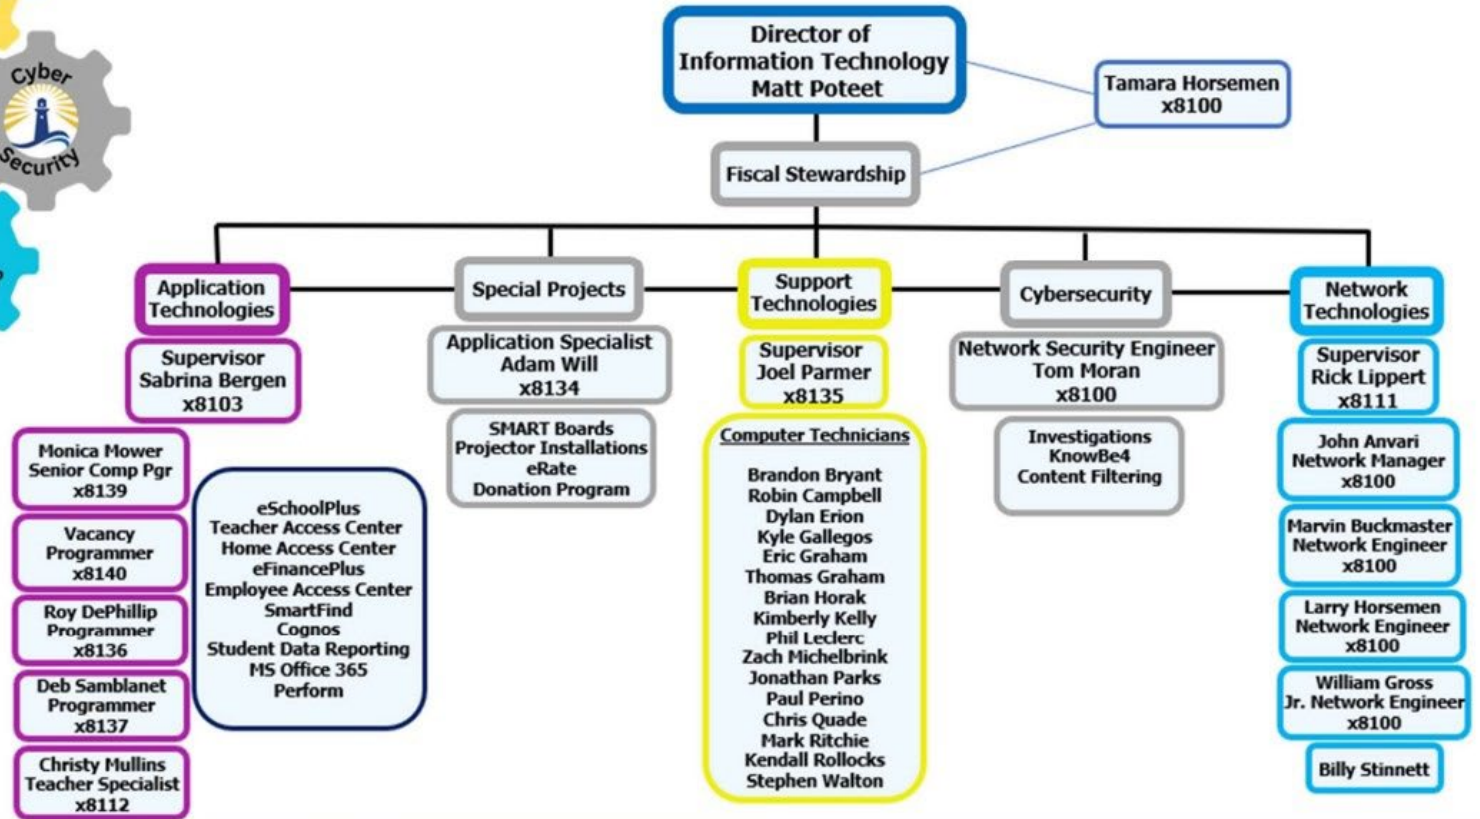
Cyber Security

Director of Information Technology Matt Poteet

Tamara Horsemen x8100

Fiscal Stewardship

Application Technologies

Supervisor Sabrina Bergen x8103

Monica Mower Senior Comp Pgr x8139

Vacancy Programmer x8140

Roy DePhillip Programmer x8136

Deb Samblanet Programmer x8137

Christy Mullins Teacher Specialist x8112

eSchoolPlus
Teacher Access Center
Home Access Center
eFinancePlus
Employee Access Center
SmartFind
Cognos
Student Data Reporting
MS Office 365
Perform

Special Projects

Application Specialist Adam Will x8134

SMART Boards
Projector Installations
eRate
Donation Program

Support Technologies

Supervisor Joel Parmer x8135

Computer Technicians

Brandon Bryant
Robin Campbell
Dylan Erion
Kyle Gallegos
Eric Graham
Thomas Graham
Brian Horak
Kimberly Kelly
Phil Leclerc
Zach Michelbrink
Jonathan Parks
Paul Perino
Chris Quade
Mark Ritchie
Kendall Rollocks
Stephen Walton

Cybersecurity

Network Security Engineer Tom Moran x8100

Investigations
KnowBe4
Content Filtering

Network Technologies

Supervisor Rick Lippert x8111

John Anvari Network Manager x8100

Marvin Buckmaster Network Engineer x8100

Larry Horsemen Network Engineer x8100

William Gross Jr. Network Engineer x8100

Billy Stinnett